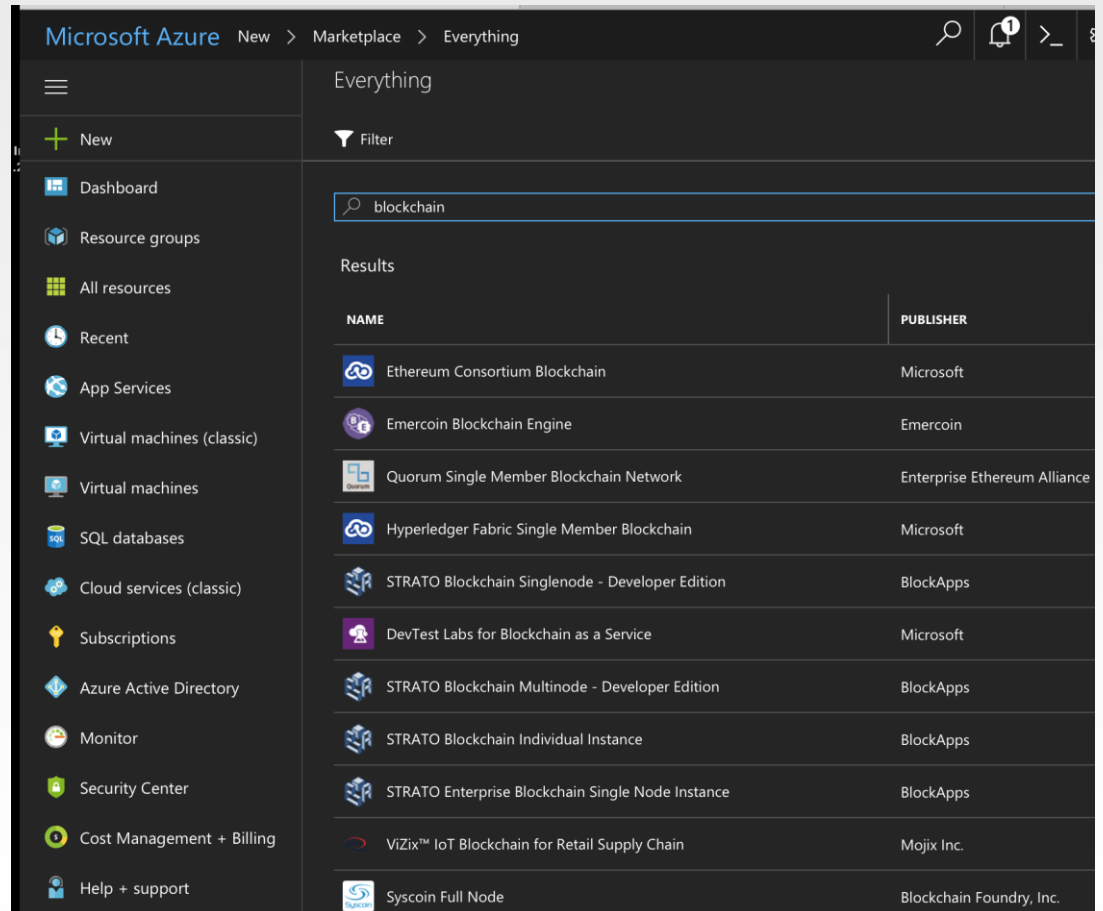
Microsoft Azure New > Marketplace > Everything

1

New
Dashboard
Resource groups
All resources
Recent
App Services
Virtual machines (classic)
Virtual machines
SQL databases
Cloud services (classic)
Subscriptions
Azure Active Directory
Monitor
Security Center
Cost Management + Billing
Help + support

Everything

Filter

blockchain

Results

| NAME | PUBLISHER |
|---|---|
| Ethereum Consortium Blockchain | Microsoft |
| Emercoin Blockchain Engine | Emercoin |
| Quorum Single Member Blockchain Network | Enterprise Ethereum Alliance |
| Hyperledger Fabric Single Member Blockchain | Microsoft |
| STRATO Blockchain Singlenode - Developer Edition | BlockApps |
| DevTest Labs for Blockchain as a Service | Microsoft |
| STRATO Blockchain Multinode - Developer Edition | BlockApps |
| STRATO Blockchain Individual Instance | BlockApps |
| STRATO Enterprise Blockchain Single Node Instance | BlockApps |
| ViZix™ IoT Blockchain for Retail Supply Chain | Mojix Inc. |
| Syscoin Full Node | Blockchain Foundry, Inc. |